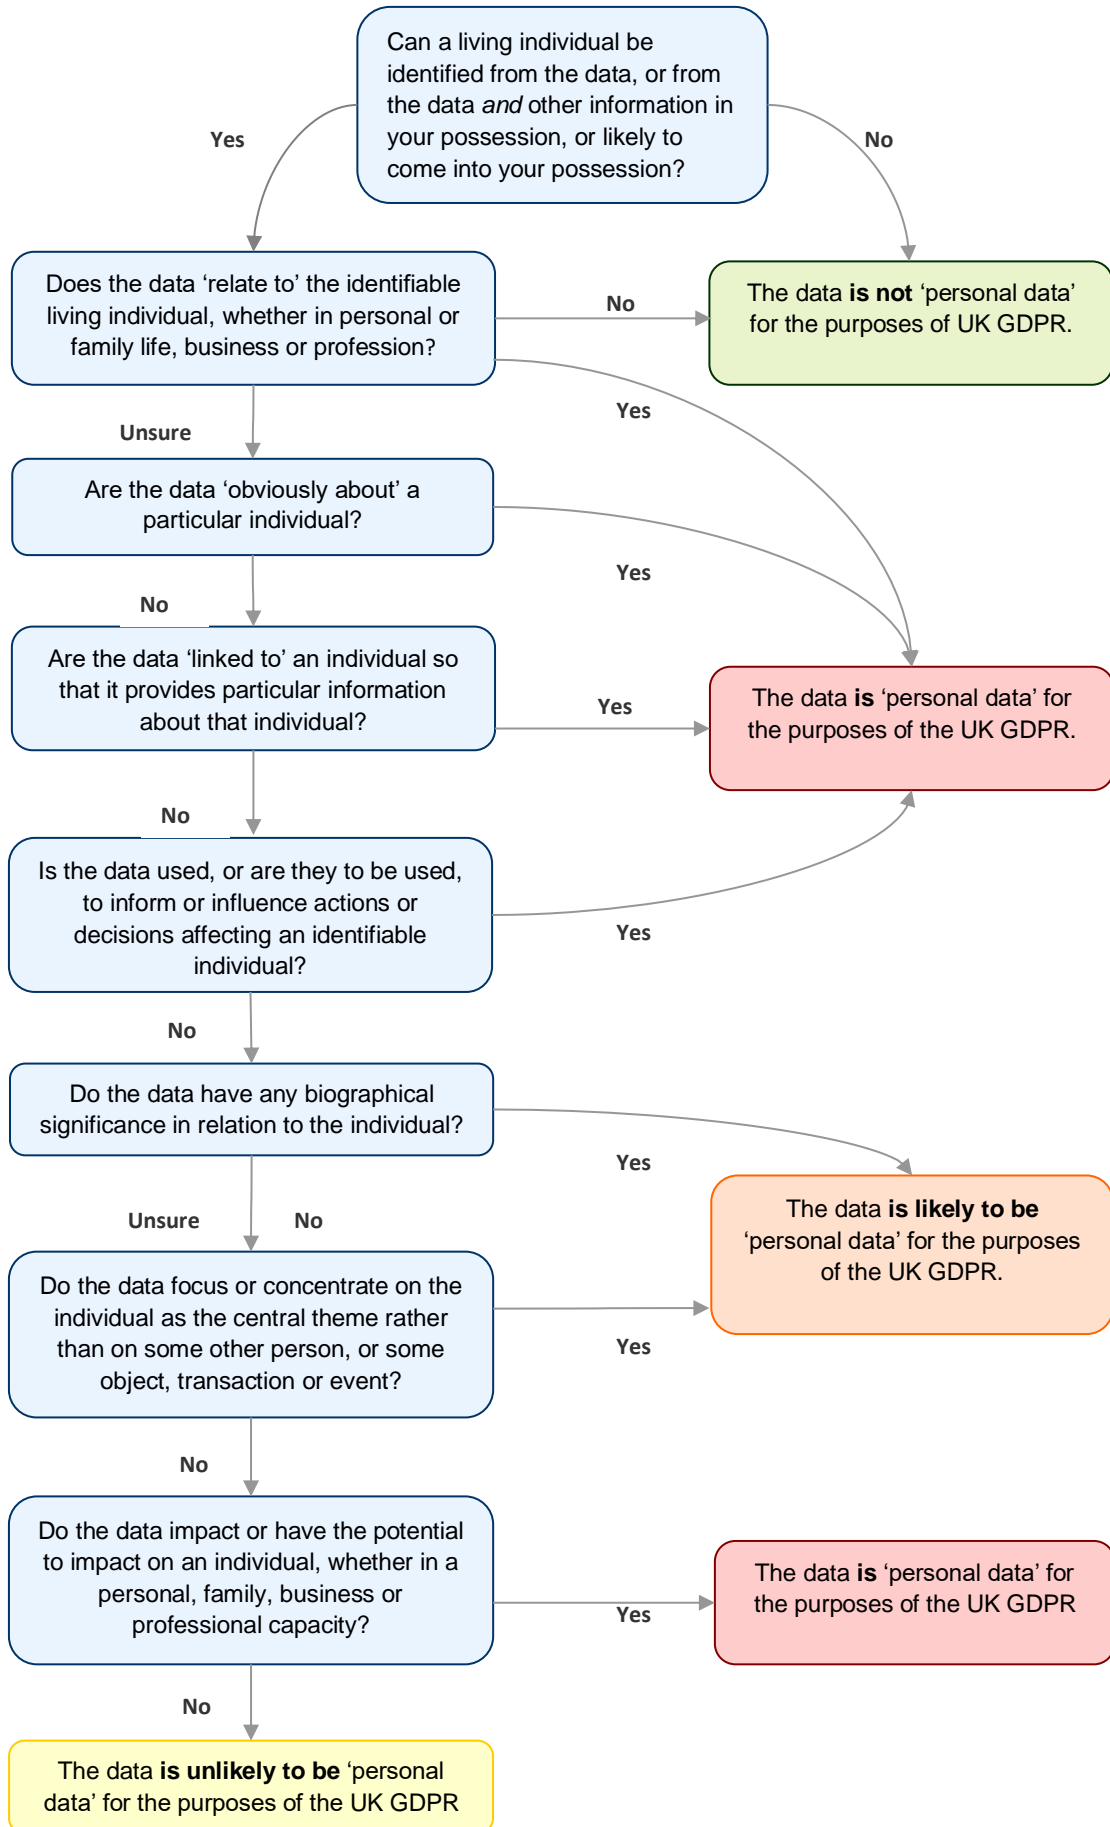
Can a living individual be identified from the data, or from the data *and* other information in your possession, or likely to come into your possession?

Yes

No

Does the data 'relate to' the identifiable living individual, whether in personal or family life, business or profession?

No

The data **is not** 'personal data' for the purposes of UK GDPR.

Yes

Unsure

Are the data 'obviously about' a particular individual?

Yes

No

Are the data 'linked to' an individual so that it provides particular information about that individual?

Yes

The data **is** 'personal data' for the purposes of the UK GDPR.

No

Is the data used, or are they to be used, to inform or influence actions or decisions affecting an identifiable individual?

Yes

No

Do the data have any biographical significance in relation to the individual?

Yes

Unsure

No

The data **is likely to be** 'personal data' for the purposes of the UK GDPR.

Do the data focus or concentrate on the individual as the central theme rather than on some other person, or some object, transaction or event?

Yes

No

Do the data impact or have the potential to impact on an individual, whether in a personal, family, business or professional capacity?

Yes

The data **is** 'personal data' for the purposes of the UK GDPR

No

The data **is unlikely to be** 'personal data' for the purposes of the UK GDPR